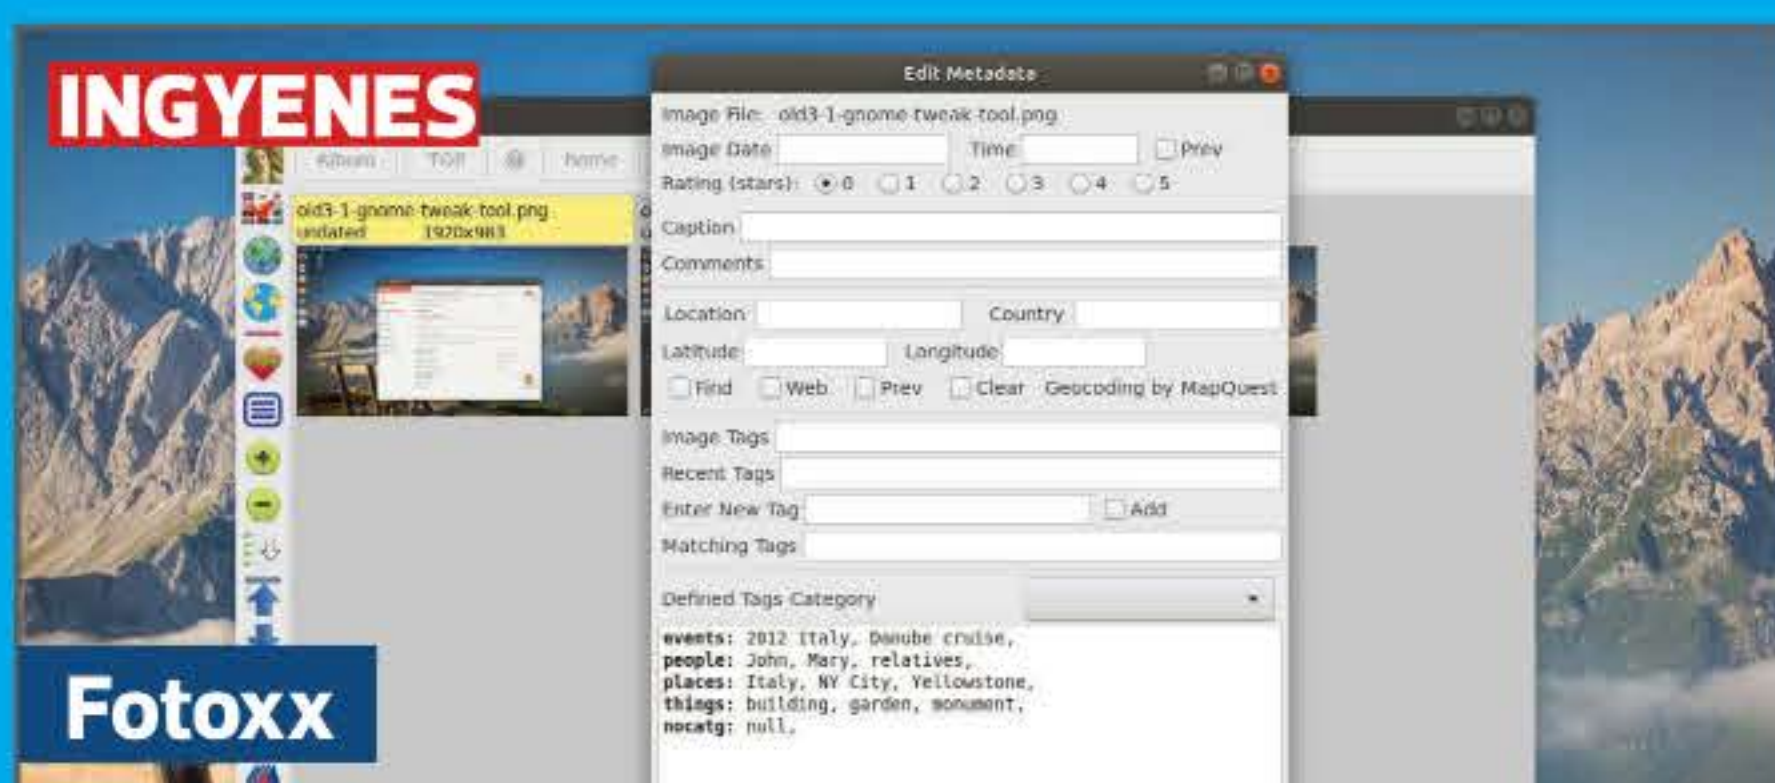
INGYENES

Album Tool home

old3-1-gnome-tweak-tool.png
undated 1920x983

Edit Metadata

Image File: old3-1-gnome-tweak-tool.png
Image Date Time Prev
Rating (stars): 0 1 2 3 4 5
Caption
Comments
Location Country
Latitude Longitude
Find Web Prev Clear Geocoding by MapQuest
Image Tags
Recent Tags
Enter New Tag Add
Matching Tags
Defined Tags Category

**events:** 2012 Italy, Danube cruise,
**people:** John, Mary, relatives,
**places:** Italy, NY City, Yellowstone,
**things:** building, garden, monument,
**nocatg:** null,

Fotoxx